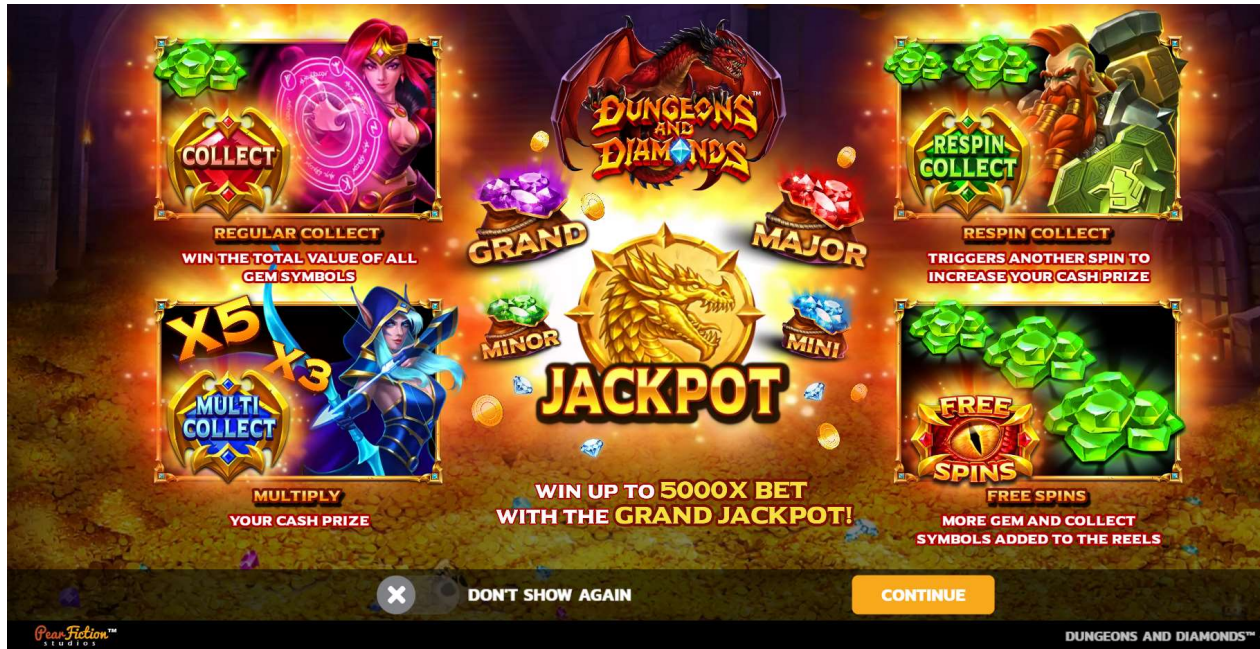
COLLECT

REGULAR COLLECT
WIN THE TOTAL VALUE OF ALL GEM SYMBOLS

DUNGEONS AND DIAMONDS™

GRAND
MAJOR
MINOR
MINI
JACKPOT

RESPIN COLLECT

RESPIN COLLECT
TRIGGERS ANOTHER SPIN TO INCREASE YOUR CASH PRIZE

X5
X3
MULTI COLLECT

MULTIPLY
YOUR CASH PRIZE

WIN UP TO 5000X BET WITH THE GRAND JACKPOT!

FREE SPINS

FREE SPINS
MORE GEM AND COLLECT SYMBOLS ADDED TO THE REELS

DON'T SHOW AGAIN
CONTINUE

PearFiction™ studios
DUNGEONS AND DIAMONDS™